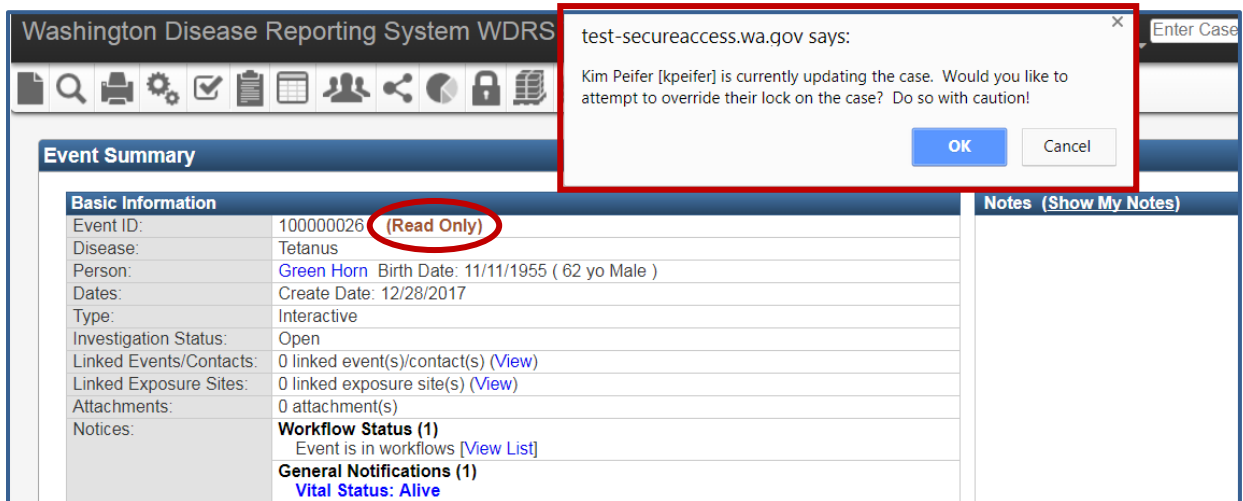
Washington Disease Reporting System WDRS

Enter Case

test-secureaccess.wa.gov says:

Kim Peifer [kpeifer] is currently updating the case. Would you like to attempt to override their lock on the case? Do so with caution!

OK

Cancel

Event Summary

Basic Information

| | |
|---|---|
| Event ID: | 100000026 (Read Only) |
| Disease: | Tetanus |
| Person: | Green Horn Birth Date: 11/11/1955 ( 62 yo Male ) |
| Dates: | Create Date: 12/28/2017 |
| Type: | Interactive |
| Investigation Status: | Open |
| Linked Events/Contacts: | 0 linked event(s)/contact(s) (View) |
| Linked Exposure Sites: | 0 linked exposure site(s) (View) |
| Attachments: | 0 attachment(s) |
| Notices: | Workflow Status (1) Event is in workflows [View List] General Notifications (1) Vital Status: Alive |

Notes (Show My Notes)